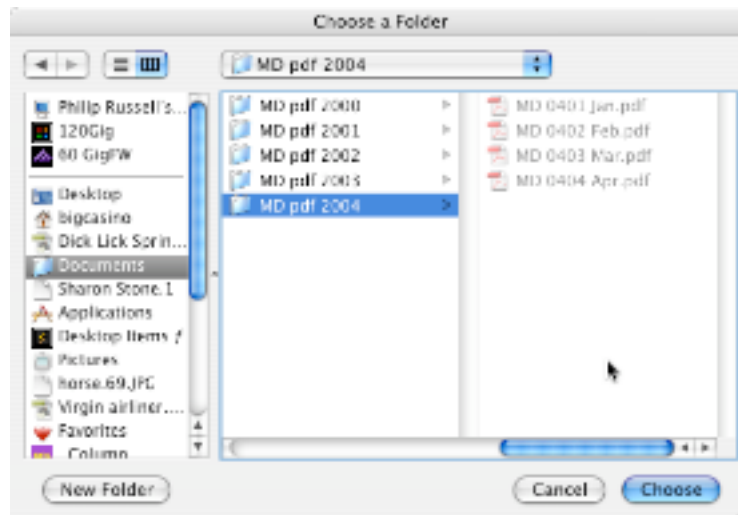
Choose a Folder

MD pdf 2004

Philip Russell's...
120Gig
60 GigFW
Desktop
bigcasino
Dick Lick Sprin...
Documents
Sharon Stone.1
Applications
Desktop Items ƒ
Pictures
horse.69.JPG
Virgin airliner....
Favorites
Column

MD pdf 2000
MD pdf 2001
MD pdf 2002
MD pdf 2003
MD pdf 2004

MD 0401 Jan.pdf
MD 0402 Feb.pdf
MD 0403 Mar.pdf
MD 0404 Apr.pdf

New Folder
Cancel
Choose